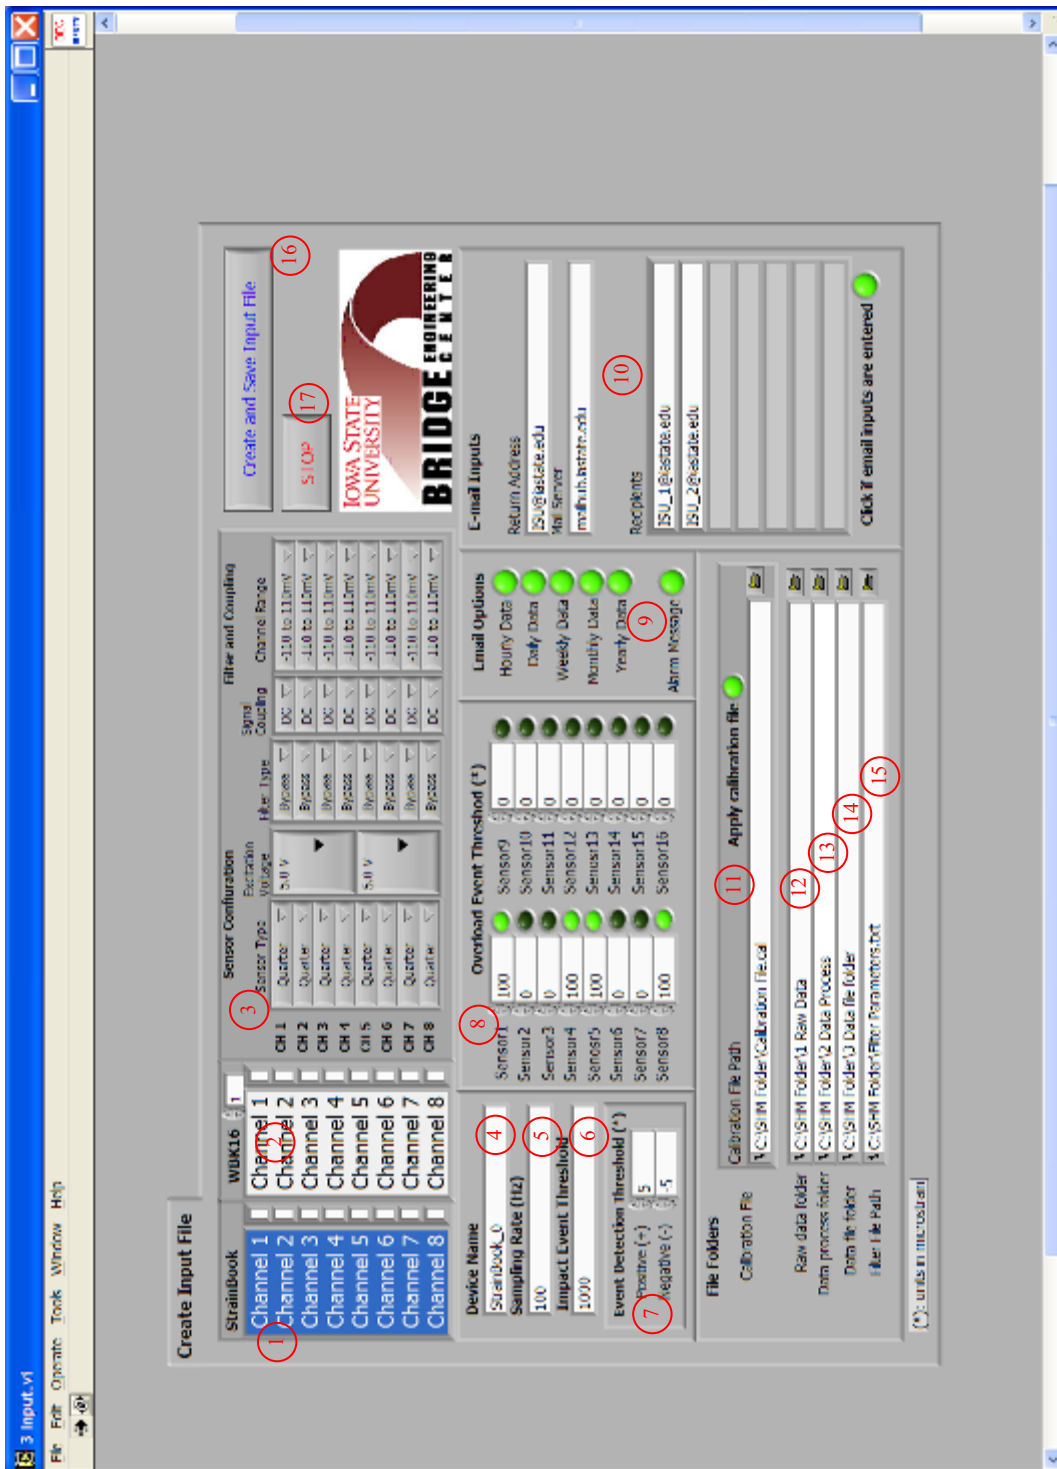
3 Input.vi
File Edit Operate Tools Window Help

Create Input File

StrainBook
Channel 1
Channel 2
Channel 3
Channel 4
Channel 5
Channel 6
Channel 7
Channel 8

WBK16
Channel 1
Channel 2
Channel 3
Channel 4
Channel 5
Channel 6
Channel 7
Channel 8

1

Sensor Configuration
Sensor Type
Excitation Voltage
Filter Type
Signal Coupling
Filter and Coupling
Channel Range

| | Sensor Type | Excitation Voltage | Filter Type | Signal Coupling | Channel Range |
|---|---|---|---|---|---|
| CH 1 | Quarter | 5.0 V | Bypass | DC | -11.0 to 11.0mV |
| CH 2 | Quarter | | Bypass | DC | -11.0 to 11.0mV |
| CH 3 | Quarter | | Bypass | DC | -11.0 to 11.0mV |
| CH 4 | Quarter | | Bypass | DC | -11.0 to 11.0mV |
| CH 5 | Quarter | 5.0 V | Bypass | DC | -11.0 to 11.0mV |
| CH 6 | Quarter | | Bypass | DC | -11.0 to 11.0mV |
| CH 7 | Quarter | | Bypass | DC | -11.0 to 11.0mV |
| CH 8 | Quarter | | Bypass | DC | -11.0 to 11.0mV |

Create and Save Input File
STOP

IOWA STATE UNIVERSITY
BRIDGE ENGINEERING CENTER

Device Name
StrainBook_0
Sampling Rate (Hz)
100
Impact Event Threshold
1000
Event Detection Threshold (*)
Positive (+) 5
Negative (-) -5

Overload Event Threshold (*)

| Sensor | Value | Sensor | Value |
|---|---|---|---|
| Sensor1 | 100 | Sensor9 | 0 |
| Sensor2 | 100 | Sensor10 | 0 |
| Sensor3 | 0 | Sensor11 | 0 |
| Sensor4 | 100 | Sensor12 | 0 |
| Sensor5 | 100 | Sensor13 | 0 |
| Sensor6 | 0 | Sensor14 | 0 |
| Sensor7 | 0 | Sensor15 | 0 |
| Sensor8 | 100 | Sensor16 | 0 |

Email Options
Hourly Data
Daily Data
Weekly Data
Monthly Data
Yearly Data
Alarm Message

E-mail Inputs
Return Address
ISU@iastate.edu
Mail Server
mailhub.iastate.edu
Recipients
ISU_1@iastate.edu
ISU_2@iastate.edu
Click if email inputs are entered

File Folders
Calibration File
Calibration File Path
C:\SHM Folder\Calibration File.cal
Apply calibration file
Raw data folder
C:\SHM Folder\1 Raw Data
Data process folder
C:\SHM Folder\2 Data Process
Data file folder
C:\SHM Folder\3 Data file folder
Filter File Path
C:\SHM Folder\Filter Parameters.txt

(*): units in microstrain

1 2 3 4 5 6 7 8 9 10 11 12 13 14 15 16 17